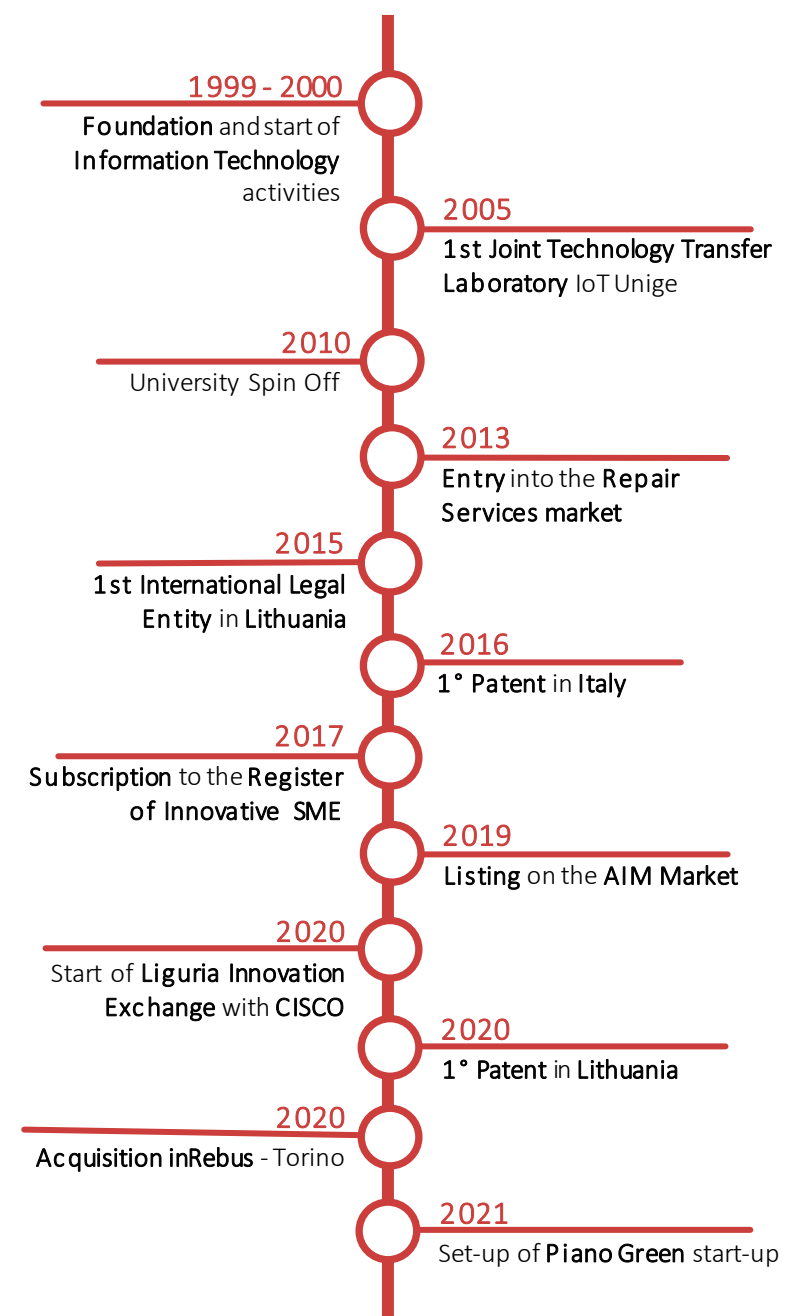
1999 - 2000
Foundation and start of Information Technology activities

2005
1st Joint Technology Transfer Laboratory IoT Unige

2010
University Spin Off

2013
Entry into the Repair Services market

2015
1st International Legal Entity in Lithuania

2016
1° Patent in Italy

2017
Subscription to the Register of Innovative SME

2019
Listing on the AIM Market

2020
Start of Liguria Innovation Exchange with CISCO

2020
1° Patent in Lithuania

2020
Acquisition inRebus - Torino

2021
Set-up of Piano Green start-up